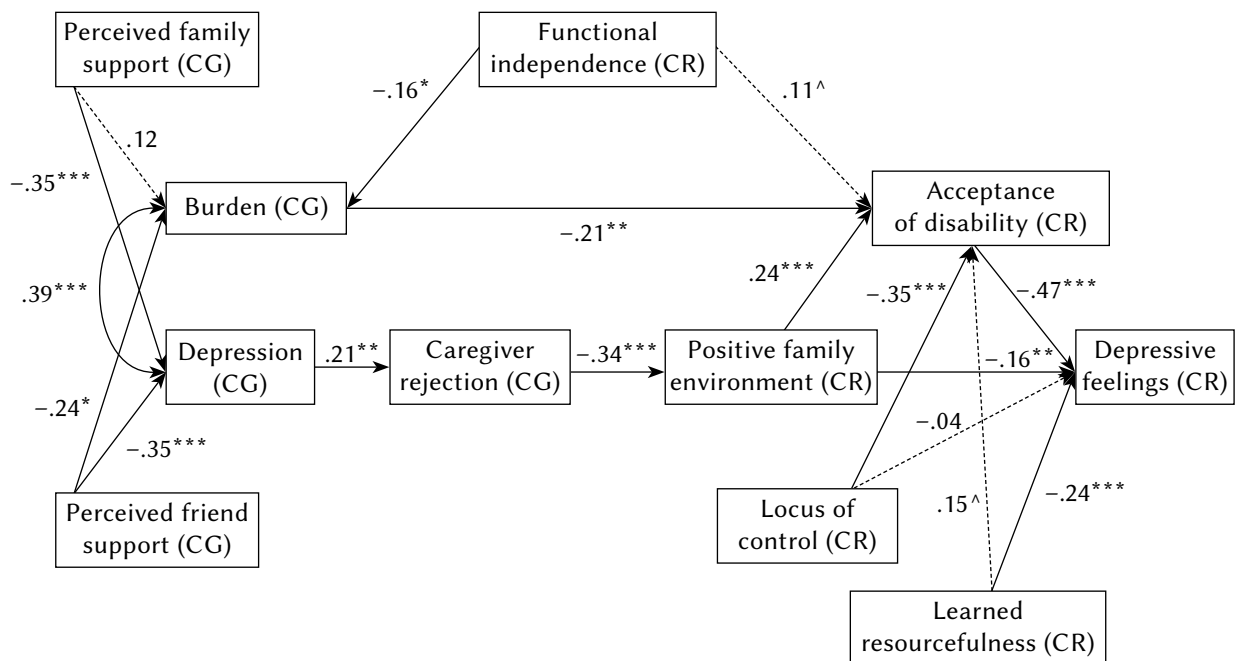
Perceived family support (CG)

Functional independence (CR)

−.16*

.11^

.12

−.35***

Burden (CG)

Acceptance of disability (CR)

−.21**

.24***

.39***

−.35***

−.47***

Depression (CG)

.21**

Caregiver rejection (CG)

−.34***

Positive family environment (CR)

−.16**

Depressive feelings (CR)

−.24*

−.04

−.35***

Perceived friend support (CG)

Locus of control (CR)

.15^

−.24***

Learned resourcefulness (CR)